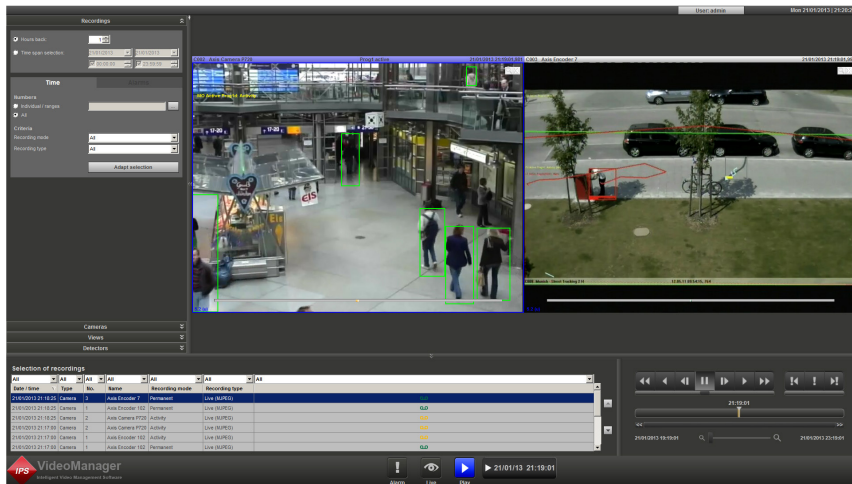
User: admin
Mon 21/01/2013 | 21:20:2

Recordings

Hours back: 1
Time span selection: 21/01/2013 21/01/2013
00:00:00 23:59:59

Time
Activity

Numbers
Individual / ranges
All

Criteria
Recording mode: All
Recording type: All

Adapt selection

C003 - Axis Camera P720
PropActive
21/01/2013 21:19:01.000
C003 - Axis Encoder 7
21/01/2013 21:19:01.00

Cameras
Views
Detectors

Selection of recordings

| Date / time | Type | No. | Name | Recording mode | Recording type |
|---|---|---|---|---|---|
| All | All | All | All | All | All |
| 21/01/2013 21:19:25 | Camera | 3 | Axis Encoder 7 | Permanent | Live (MJPEG) |
| 21/01/2013 21:18:25 | Camera | 1 | Axis Encoder 102 | Permanent | Live (MJPEG) |
| 21/01/2013 21:18:25 | Camera | 2 | Axis Camera P720 | Activity | Live (MJPEG) |
| 21/01/2013 21:17:00 | Camera | 2 | Axis Camera P720 | Activity | Live (MJPEG) |
| 21/01/2013 21:17:00 | Camera | 1 | Axis Encoder 102 | Activity | Live (MJPEG) |
| 21/01/2013 21:17:00 | Camera | 1 | Axis Encoder 102 | Permanent | Live (MJPEG) |

21:19:01
21/01/2013 19:19:01
21/01/2013 21:19:01

IPS VideoManager
Intelligent Video Management Software

Alarm
Live
Play
21/01/13 21:19:01